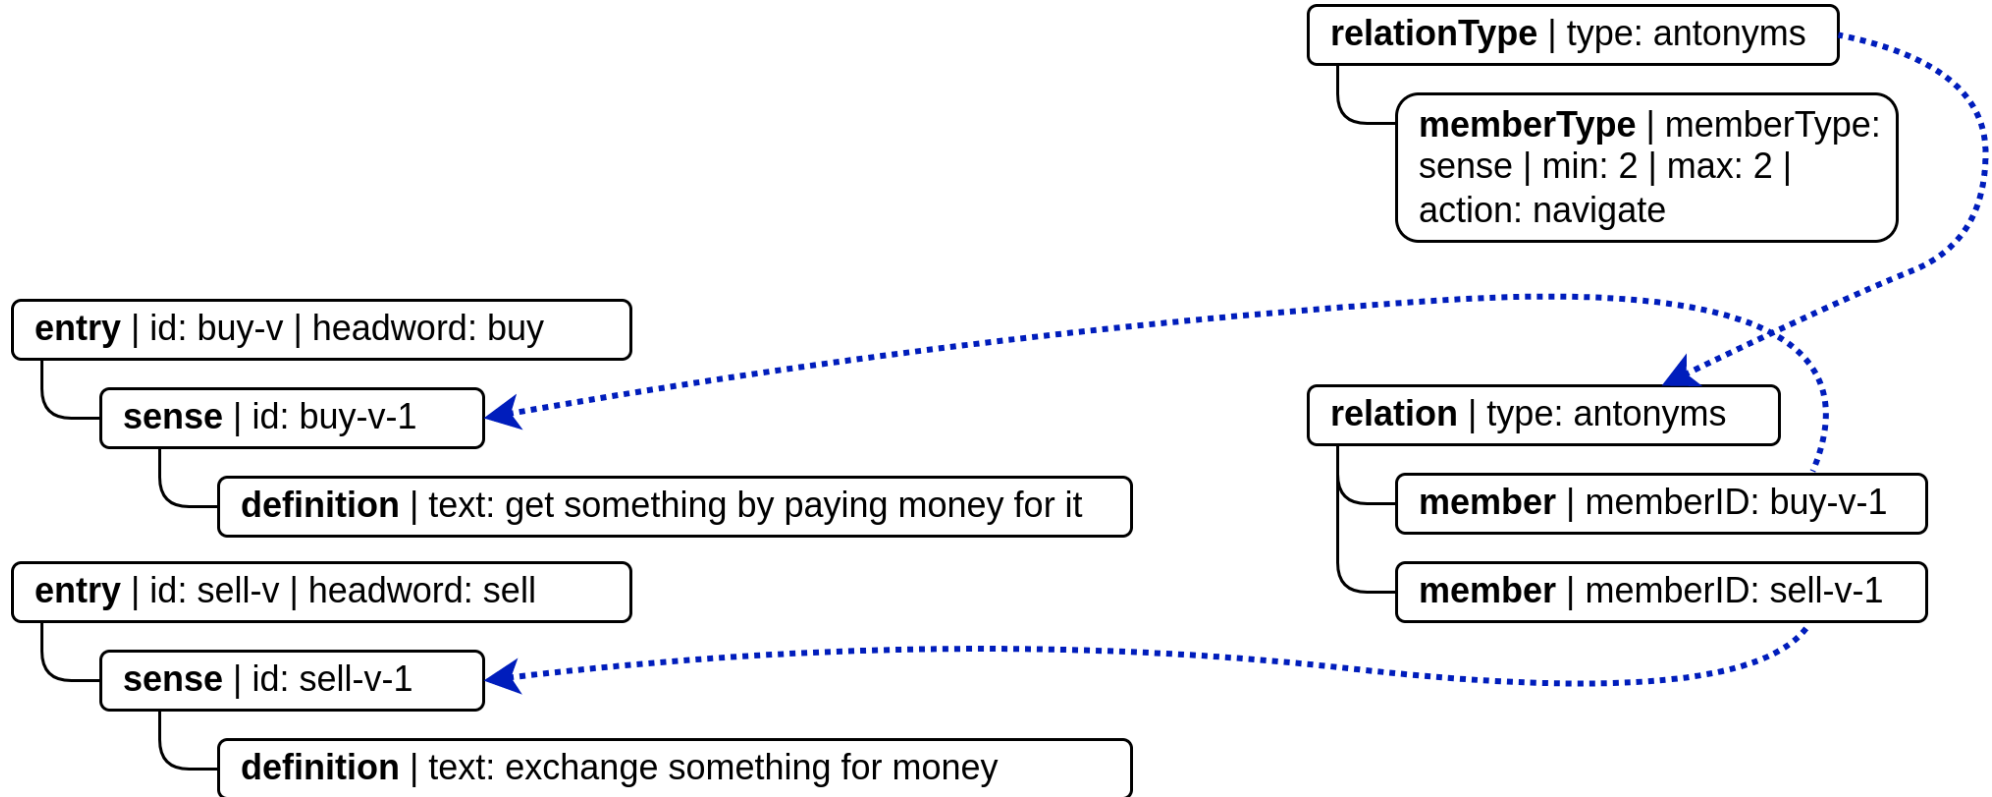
relationType | type: antonyms

memberType | memberType: sense | min: 2 | max: 2 | action: navigate

entry | id: buy-v | headword: buy

sense | id: buy-v-1

definition | text: get something by paying money for it

relation | type: antonyms

member | memberID: buy-v-1

member | memberID: sell-v-1

entry | id: sell-v | headword: sell

sense | id: sell-v-1

definition | text: exchange something for money